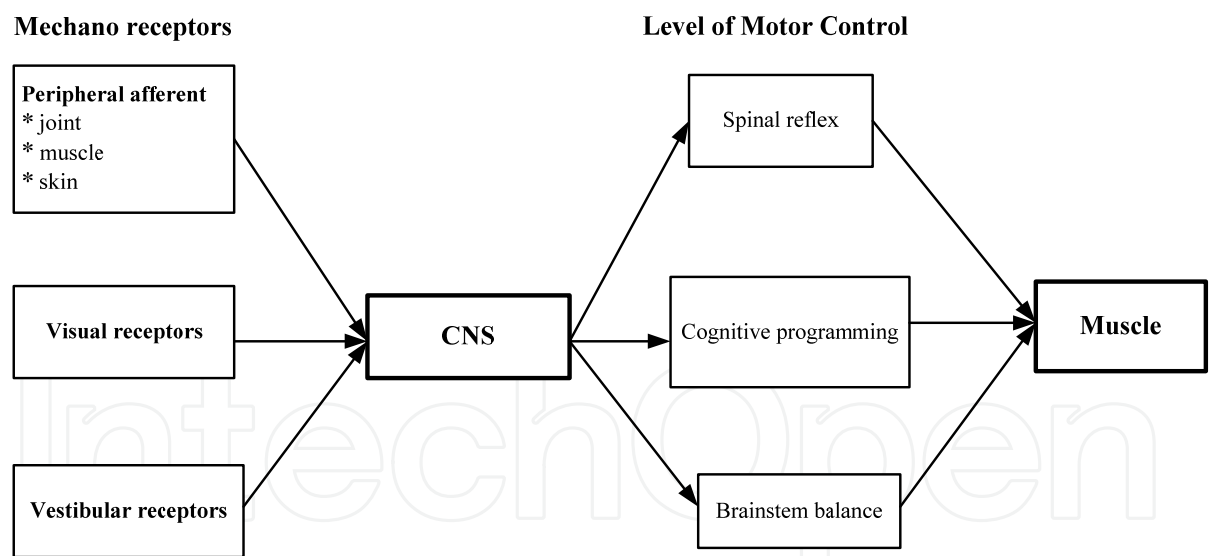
Mechano receptors

Level of Motor Control

Peripheral afferent
* joint
* muscle
* skin

Visual receptors

Vestibular receptors

CNS

Spinal reflex

Cognitive programming

Brainstem balance

Muscle

IntechOpen